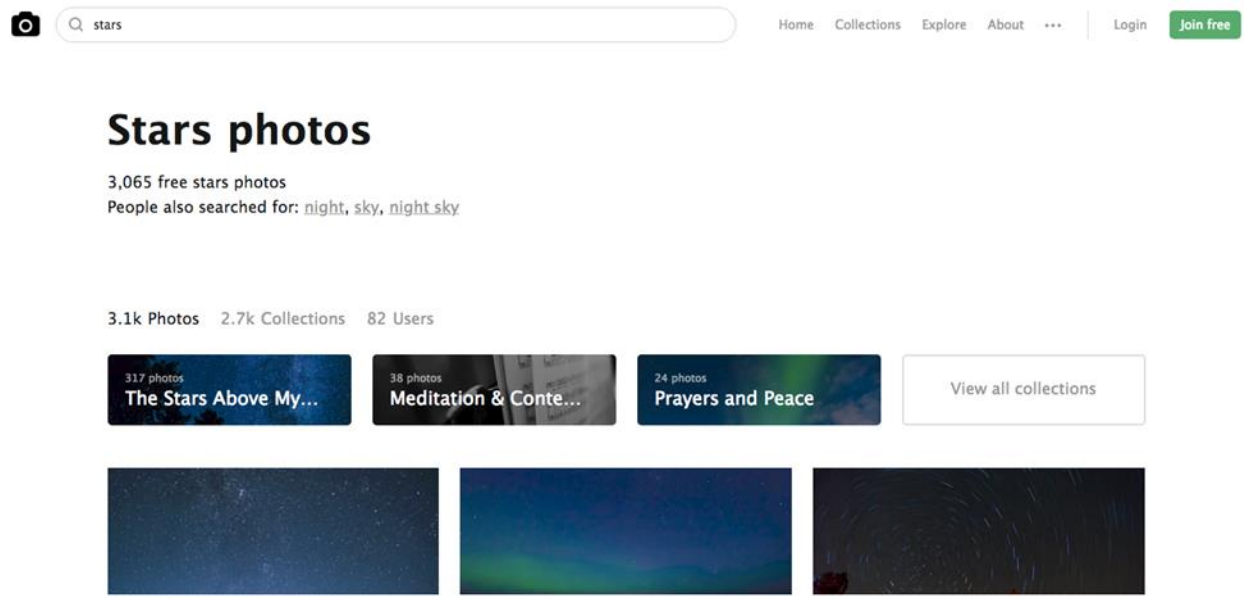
stars

Home Collections Explore About ··· Login Join free

Stars photos

3,065 free stars photos
People also searched for: night, sky, night sky

3.1k Photos 2.7k Collections 82 Users

317 photos
The Stars Above My...

38 photos
Meditation & Conte...

24 photos
Prayers and Peace

View all collections